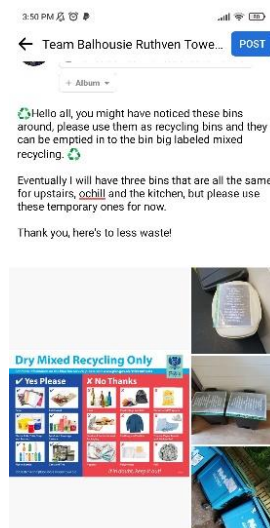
3:50 PM

← Team Balhousie Ruthven Towe... POST

+ Album ▾

♻️Hello all, you might have noticed these bins around, please use them as recycling bins and they can be emptied in to the bin big labeled mixed recycling. ♻️

Eventually I will have three bins that are all the same for upstairs, ochill and the kitchen, but please use these temporary ones for now.

Thank you, here's to less waste!

Dry Mixed Recycling Only

✔ Yes Please

✘ No Thanks

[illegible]